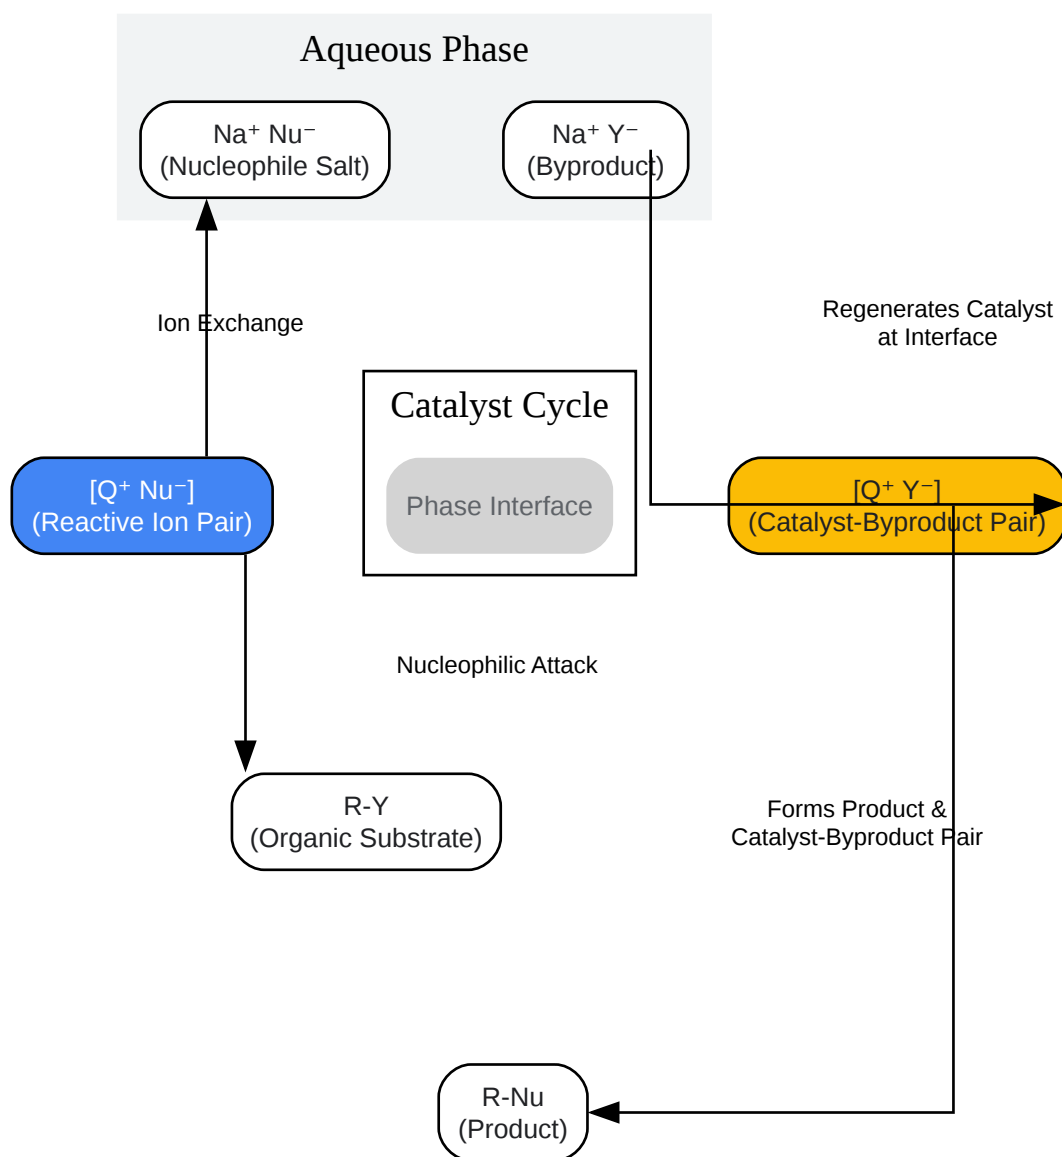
Aqueous Phase

$Na^+ Nu^-$
(Nucleophile Salt)

$Na^+ Y^-$
(Byproduct)

Ion Exchange

Regenerates Catalyst at Interface

Catalyst Cycle

Phase Interface

$[Q^+ Nu^-]$
(Reactive Ion Pair)

$[Q^+ Y^-]$
(Catalyst-Byproduct Pair)

Nucleophilic Attack

R-Y
(Organic Substrate)

Forms Product & Catalyst-Byproduct Pair

R-Nu
(Product)